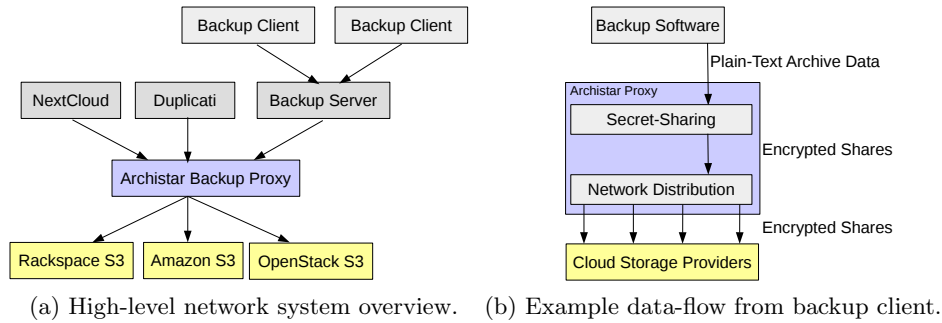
Backup Client

Backup Client

NextCloud

Duplicati

Backup Server

Archistar Backup Proxy

Rackspace S3

Amazon S3

OpenStack S3

(a) High-level network system overview.

Backup Software

Plain-Text Archive Data

Archistar Proxy

Secret-Sharing

Encrypted Shares

Network Distribution

Encrypted Shares

Cloud Storage Providers

(b) Example data-flow from backup client.